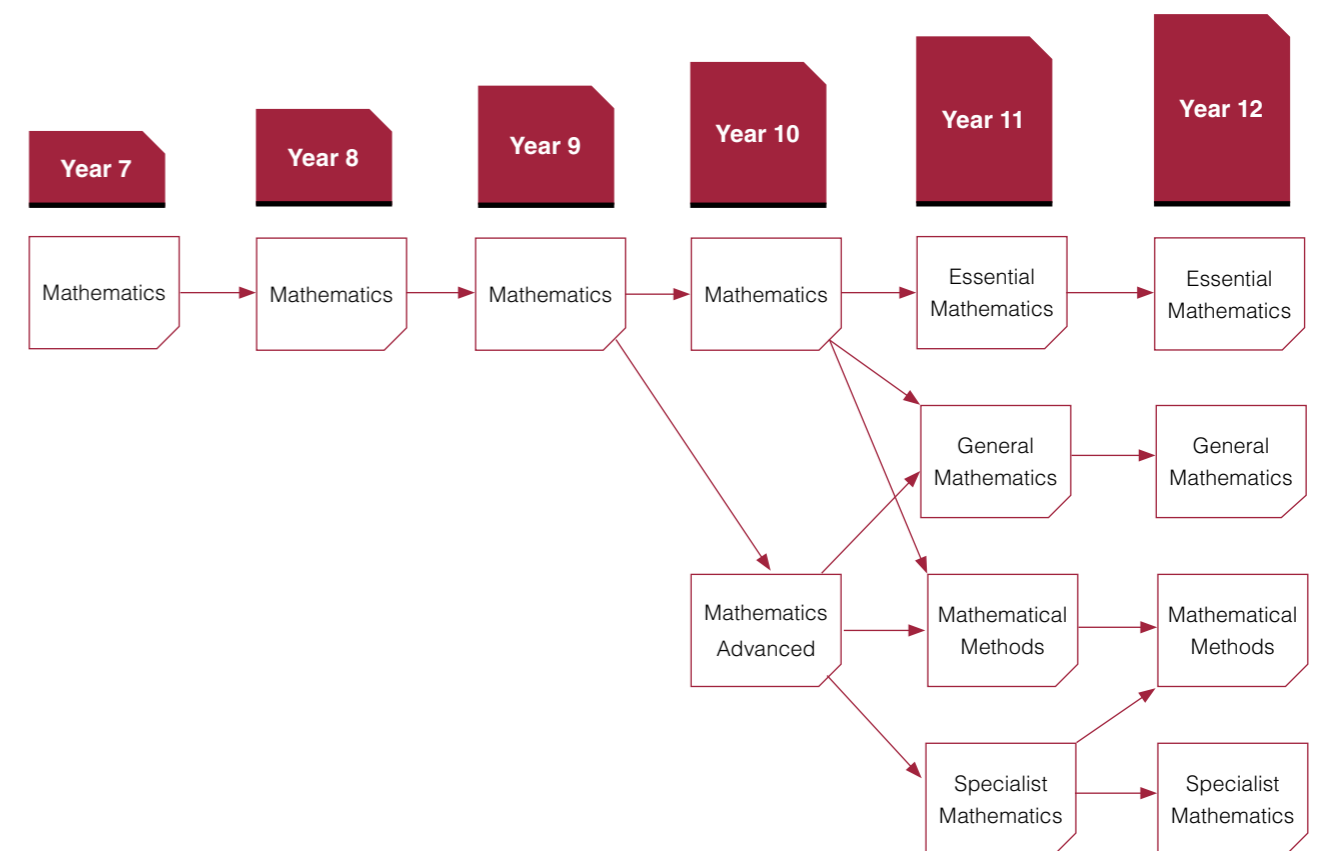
Year 7

Year 8

Year 9

Year 10

Year 11

Year 12

Mathematics

Mathematics

Mathematics

Mathematics

Essential Mathematics

Essential Mathematics

General Mathematics

General Mathematics

Mathematics Advanced

Mathematical Methods

Mathematical Methods

Specialist Mathematics

Specialist Mathematics